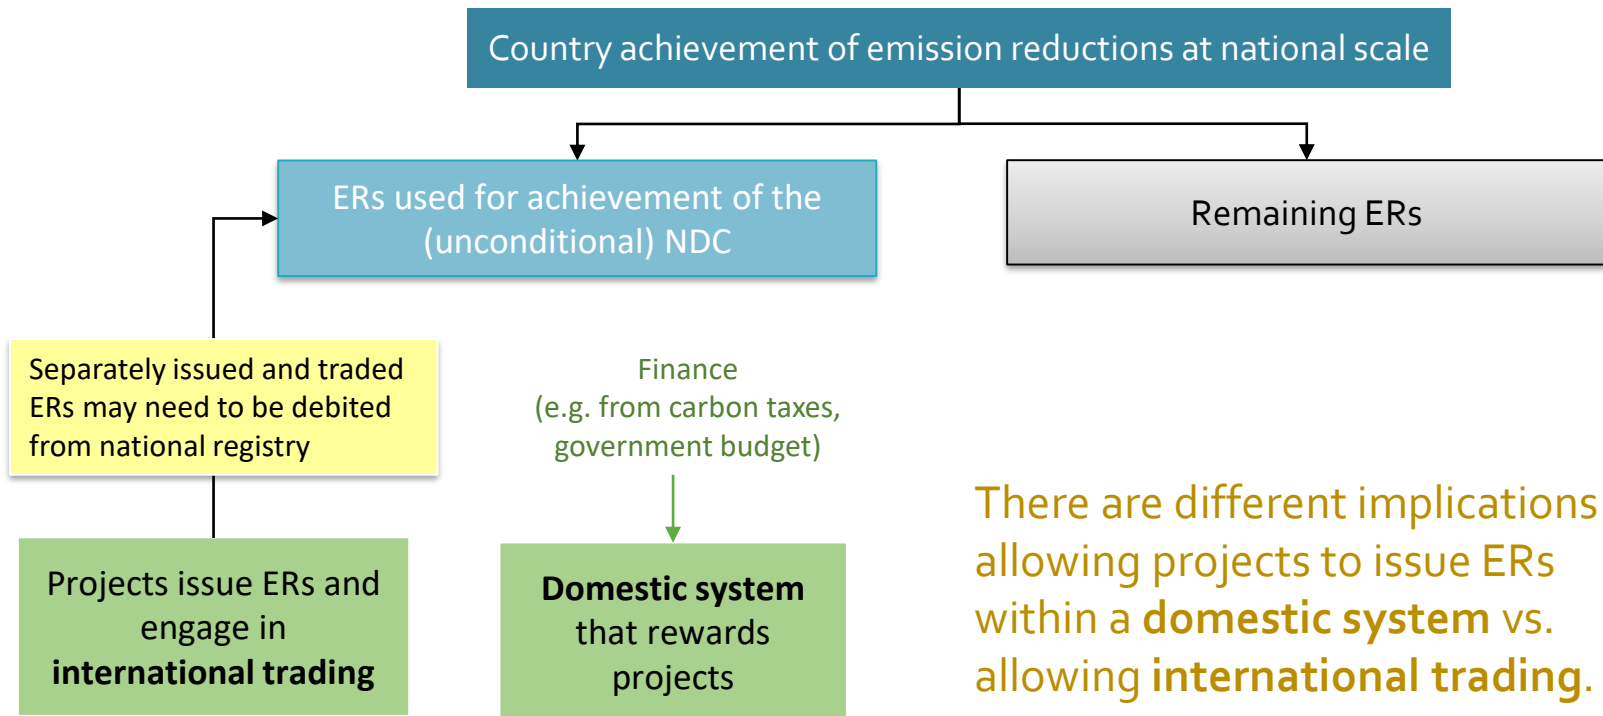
Country achievement of emission reductions at national scale

ERs used for achievement of the (unconditional) NDC

Remaining ERs

Separately issued and traded ERs may need to be debited from national registry

Finance (e.g. from carbon taxes, government budget)

Projects issue ERs and engage in **international trading**

**Domestic system** that rewards projects

There are different implications allowing projects to issue ERs within a **domestic system** vs. allowing **international trading**.